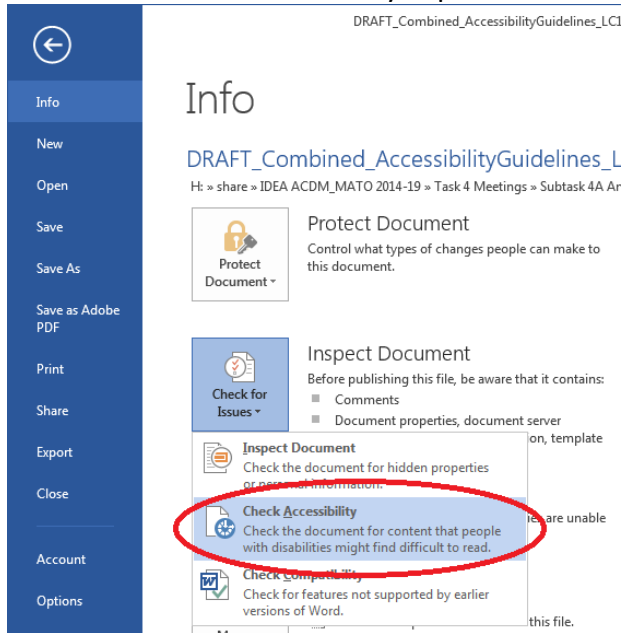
DRAFT_Combined_AccessibilityGuidelines_LC1

Info

New

Open

Save

Save As

Save as Adobe PDF

Print

Share

Export

Close

Account

Options

Info

DRAFT_Combined_AccessibilityGuidelines_L

H: » share » IDEA ACDM_MATO 2014-19 » Task 4 Meetings » Subtask 4A Ar

Protect Document

Protect Document

Control what types of changes people can make to this document.

Check for Issues

Inspect Document

Before publishing this file, be aware that it contains:

Comments

Document properties, document server

on, template

Inspect Document

Check the document for hidden properties or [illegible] information.

are unable

Check Accessibility

Check the document for content that people with disabilities might find difficult to read.

Check Compatibility

Check for features not supported by earlier versions of Word.

this file.